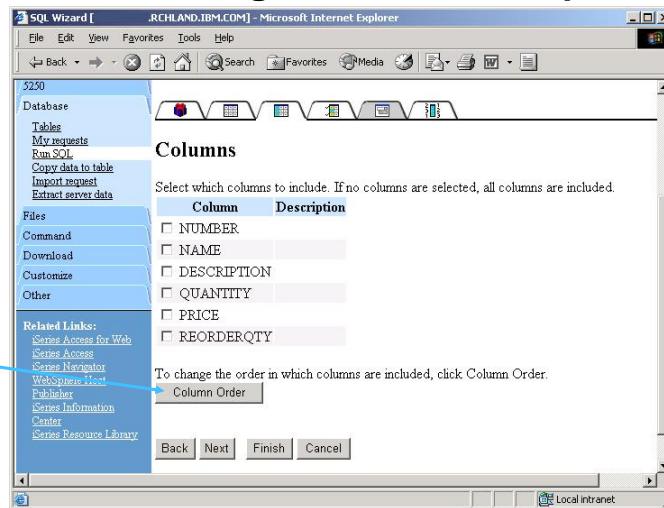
SQL Wizard [ .RCHLAND.IBM.COM] - Microsoft Internet Explorer

File Edit View Favorites Tools Help

Back Search Favorites Media

5250

Database

Tables
My requests
Run SQL
Copy data to table
Import request
Extract server data

Files

Command

Download

Customize

Other

Related Links:
iSeries Access for Web
iSeries Access
iSeries Navigator
WebSphere Host Publisher
iSeries Information Center
iSeries Resource Library

Columns

Select which columns to include. If no columns are selected, all columns are included.

| Column | Description |
|---|---|
| ☐ NUMBER | |
| ☐ NAME | |
| ☐ DESCRIPTION | |
| ☐ QUANTITY | |
| ☐ PRICE | |
| ☐ REORDERQTY | |

To change the order in which columns are included, click Column Order.

Column Order

Back Next Finish Cancel

Local intranet